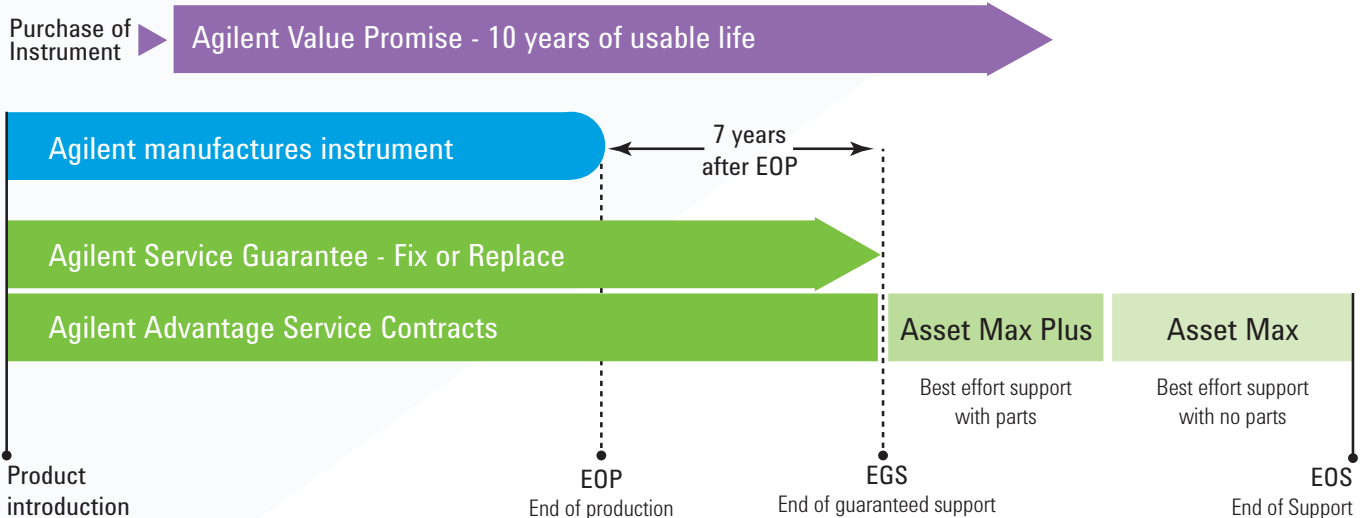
Purchase of Instrument

Agilent Value Promise - 10 years of usable life

Agilent manufactures instrument

7 years after EOP

Agilent Service Guarantee - Fix or Replace

Agilent Advantage Service Contracts

Asset Max Plus

Best effort support with parts

Asset Max

Best effort support with no parts

Product introduction

EOP
End of production

EGS
End of guaranteed support

EOS
End of Support